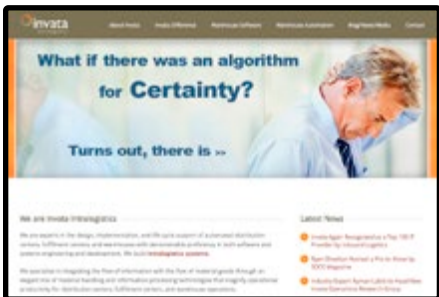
invata

About Invata | Invata Difference | Warehouse Software | Warehouse Automation | Blog/News/Media | Contact

What if there was an algorithm for Certainty?

Turns out, there is >>

We are Invata Intralogistics

We are experts in the design, implementation, and life cycle support of automated distribution centers, fulfillment centers, and warehouses with demonstrable proficiency in both software and systems engineering and development. We build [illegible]

We specialize in integrating the flow of information with the flow of material goods through an elegant mix of material handling and information processing technologies that magnify operational productivity for distribution centers, fulfillment centers, and warehouse operations.

Latest News

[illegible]

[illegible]

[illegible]